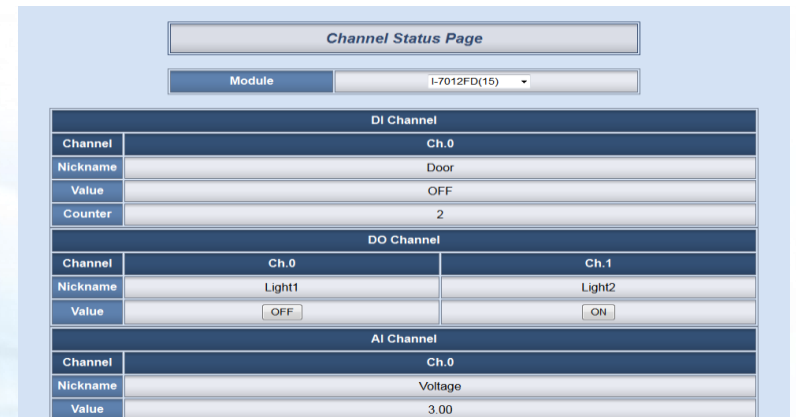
Channel Status Page

| Module | I-7012FD(15) |
|---|---|

| DI Channel | |
|---|---|
| Channel | Ch.0 |
| Nickname | Door |
| Value | OFF |
| Counter | 2 |

| DO Channel | | |
|---|---|---|
| Channel | Ch.0 | Ch.1 |
| Nickname | Light1 | Light2 |
| Value | OFF | ON |

| AI Channel | |
|---|---|
| Channel | Ch.0 |
| Nickname | Voltage |
| Value | 3.00 |